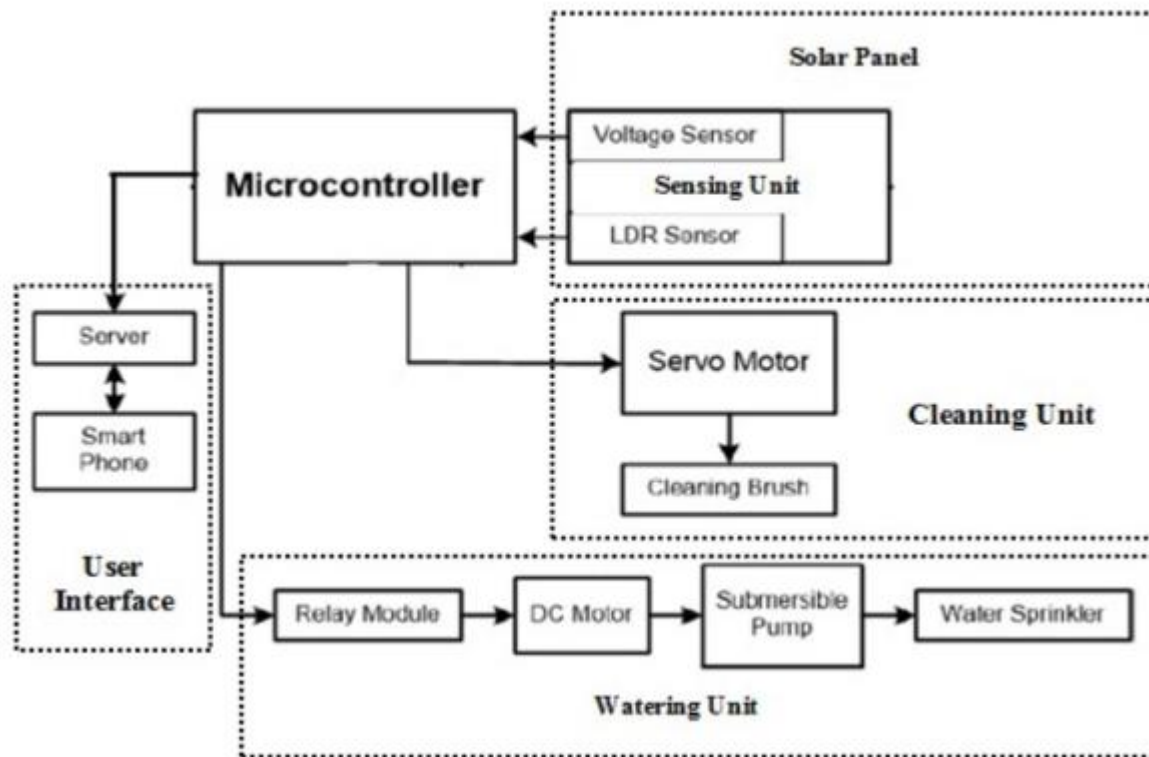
Solar Panel

Microcontroller

Voltage Sensor

Sensing Unit

LDR Sensor

Server

Smart Phone

Servo Motor

Cleaning Unit

Cleaning Brush

User Interface

Relay Module

DC Motor

Submersible Pump

Water Sprinkler

Watering Unit